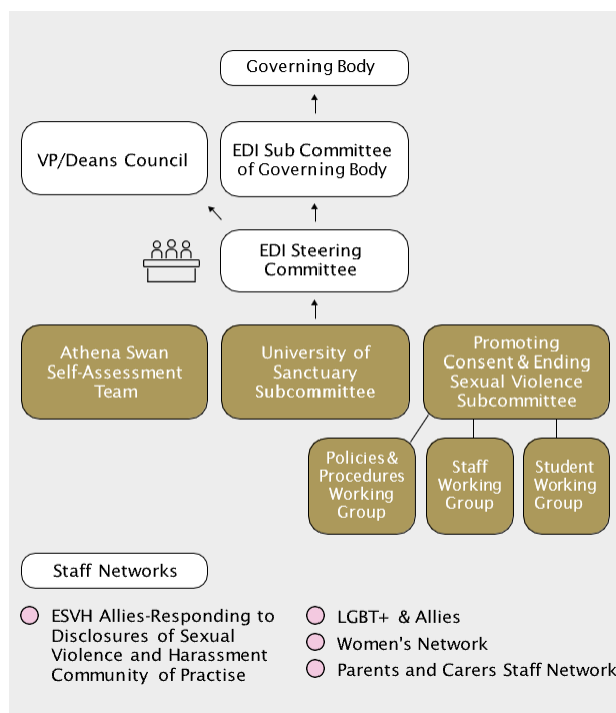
Governing Body

VP/Deans Council

EDI Sub Committee of Governing Body

EDI Steering Committee

Athena Swan Self-Assessment Team

University of Sanctuary Subcommittee

Promoting Consent & Ending Sexual Violence Subcommittee

Policies & Procedures Working Group

Staff Working Group

Student Working Group

Staff Networks

ESVH Allies-Responding to Disclosures of Sexual Violence and Harassment Community of Practise

LGBT+ & Allies

Women's Network

Parents and Carers Staff Network